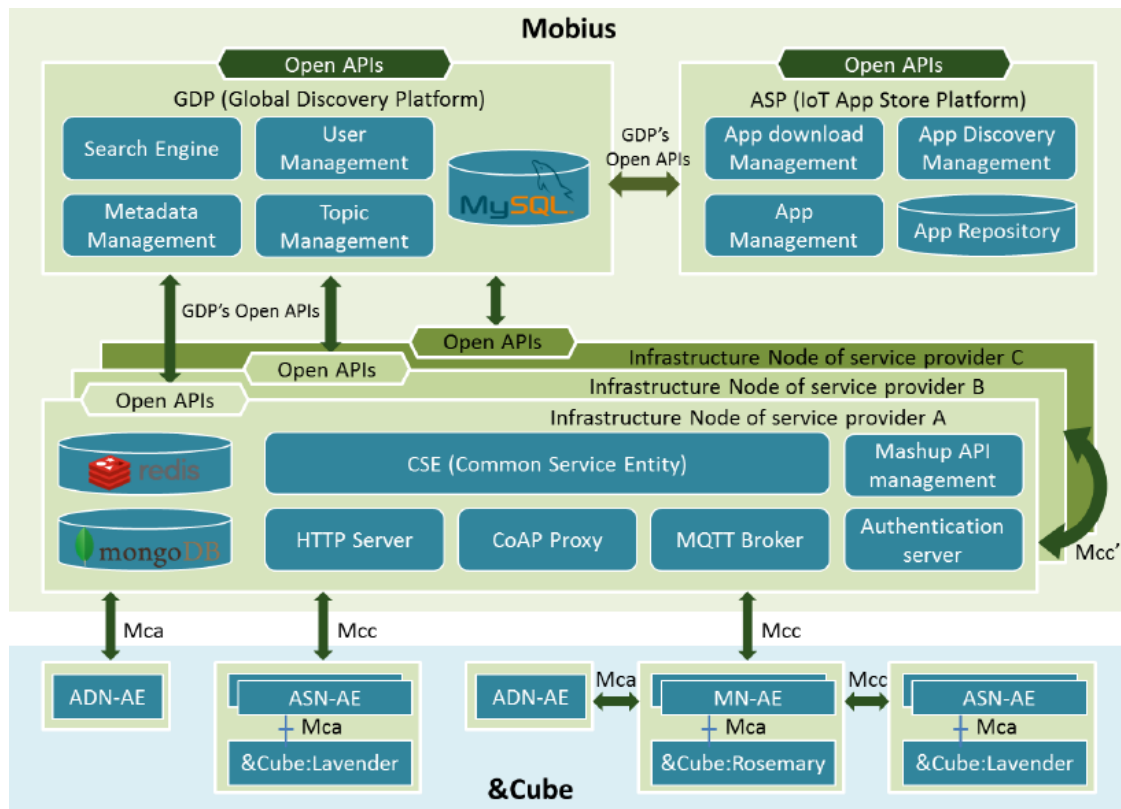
Mobius

Open APIs

GDP (Global Discovery Platform)

Search Engine

User Management

Metadata Management

Topic Management

MySQL

GDP's Open APIs

Open APIs

ASP (IoT App Store Platform)

App download Management

App Discovery Management

App Management

App Repository

GDP's Open APIs

Open APIs

Infrastructure Node of service provider C

Open APIs

Infrastructure Node of service provider B

Open APIs

Infrastructure Node of service provider A

redis

mongoDB

CSE (Common Service Entity)

Mashup API management

HTTP Server

CoAP Proxy

MQTT Broker

Authentication server

Mcc'

Mca

Mcc

Mcc

ADN-AE

ASN-AE

Mca

&Cube:Lavender

ADN-AE

Mca

MN-AE

Mca

&Cube:Rosemary

Mcc

ASN-AE

Mca

&Cube:Lavender

&Cube